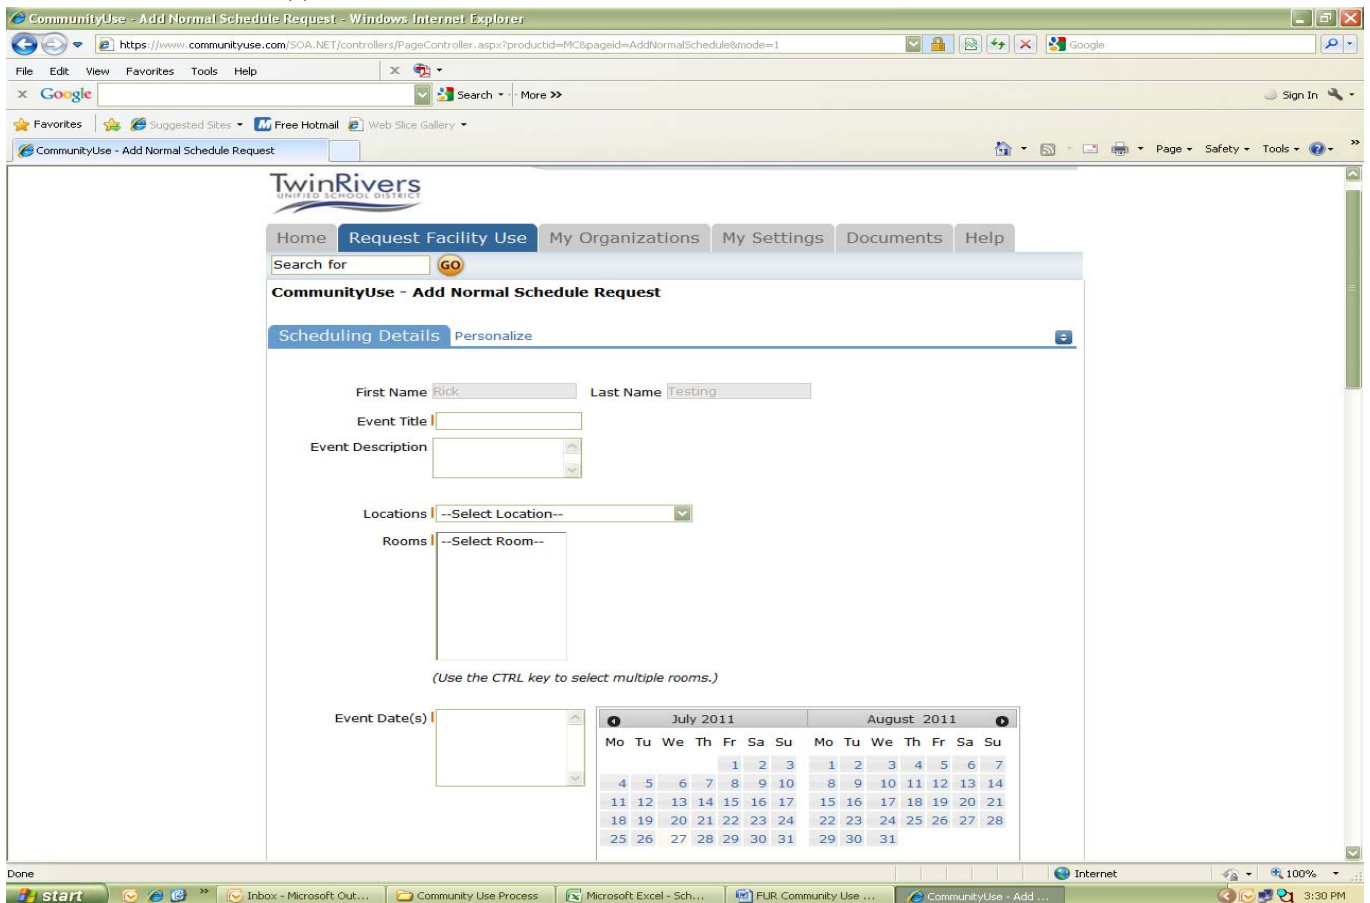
CommunityUse - Add Normal Schedule Request - Windows Internet Explorer

https://www.communityuse.com/SOA.NET/controllers/PageController.aspx?productid=MC&pageid=AddNormalSchedule&mode=1

Google

File Edit View Favorites Tools Help

Google Search More >> Sign In

Favorites Suggested Sites Free Hotmail Web Slice Gallery

CommunityUse - Add Normal Schedule Request

Page Safety Tools

TwinRivers UNIFIED SCHOOL DISTRICT

Home Request Facility Use My Organizations My Settings Documents Help

Search for GO

CommunityUse - Add Normal Schedule Request

Scheduling Details Personalize

First Name Rick Last Name Testing

Event Title

Event Description

Locations --Select Location--

Rooms --Select Room--

(Use the CTRL key to select multiple rooms.)

Event Date(s)

July 2011

| Mo | Tu | We | Th | Fr | Sa | Su |
|---|---|---|---|---|---|---|
| | | | | 1 | 2 | 3 |
| 4 | 5 | 6 | 7 | 8 | 9 | 10 |
| 11 | 12 | 13 | 14 | 15 | 16 | 17 |
| 18 | 19 | 20 | 21 | 22 | 23 | 24 |
| 25 | 26 | 27 | 28 | 29 | 30 | 31 |

August 2011

| Mo | Tu | We | Th | Fr | Sa | Su |
|---|---|---|---|---|---|---|
| 1 | 2 | 3 | 4 | 5 | 6 | 7 |
| 8 | 9 | 10 | 11 | 12 | 13 | 14 |
| 15 | 16 | 17 | 18 | 19 | 20 | 21 |
| 22 | 23 | 24 | 25 | 26 | 27 | 28 |
| 29 | 30 | 31 | | | | |

Done Internet 100%

start Inbox - Microsoft Out... Community Use Process Microsoft Excel - Sch... FUR Community Use ... CommunityUse - Add ... 3:30 PM